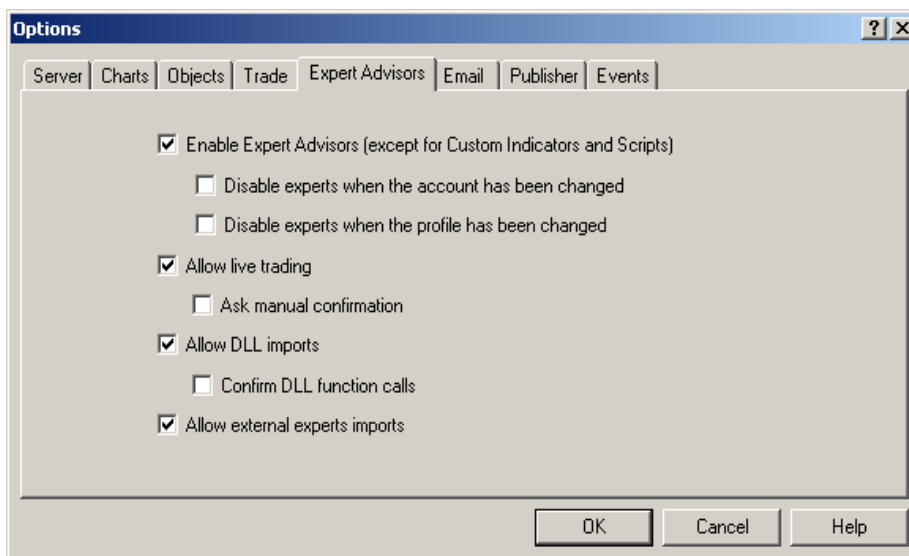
Options

?

X

Server | Charts | Objects | Trade | Expert Advisors | Email | Publisher | Events

☑ Enable Expert Advisors (except for Custom Indicators and Scripts)

☐ Disable experts when the account has been changed

☐ Disable experts when the profile has been changed

☑ Allow live trading

☐ Ask manual confirmation

☑ Allow DLL imports

☐ Confirm DLL function calls

☑ Allow external experts imports

OK

Cancel

Help